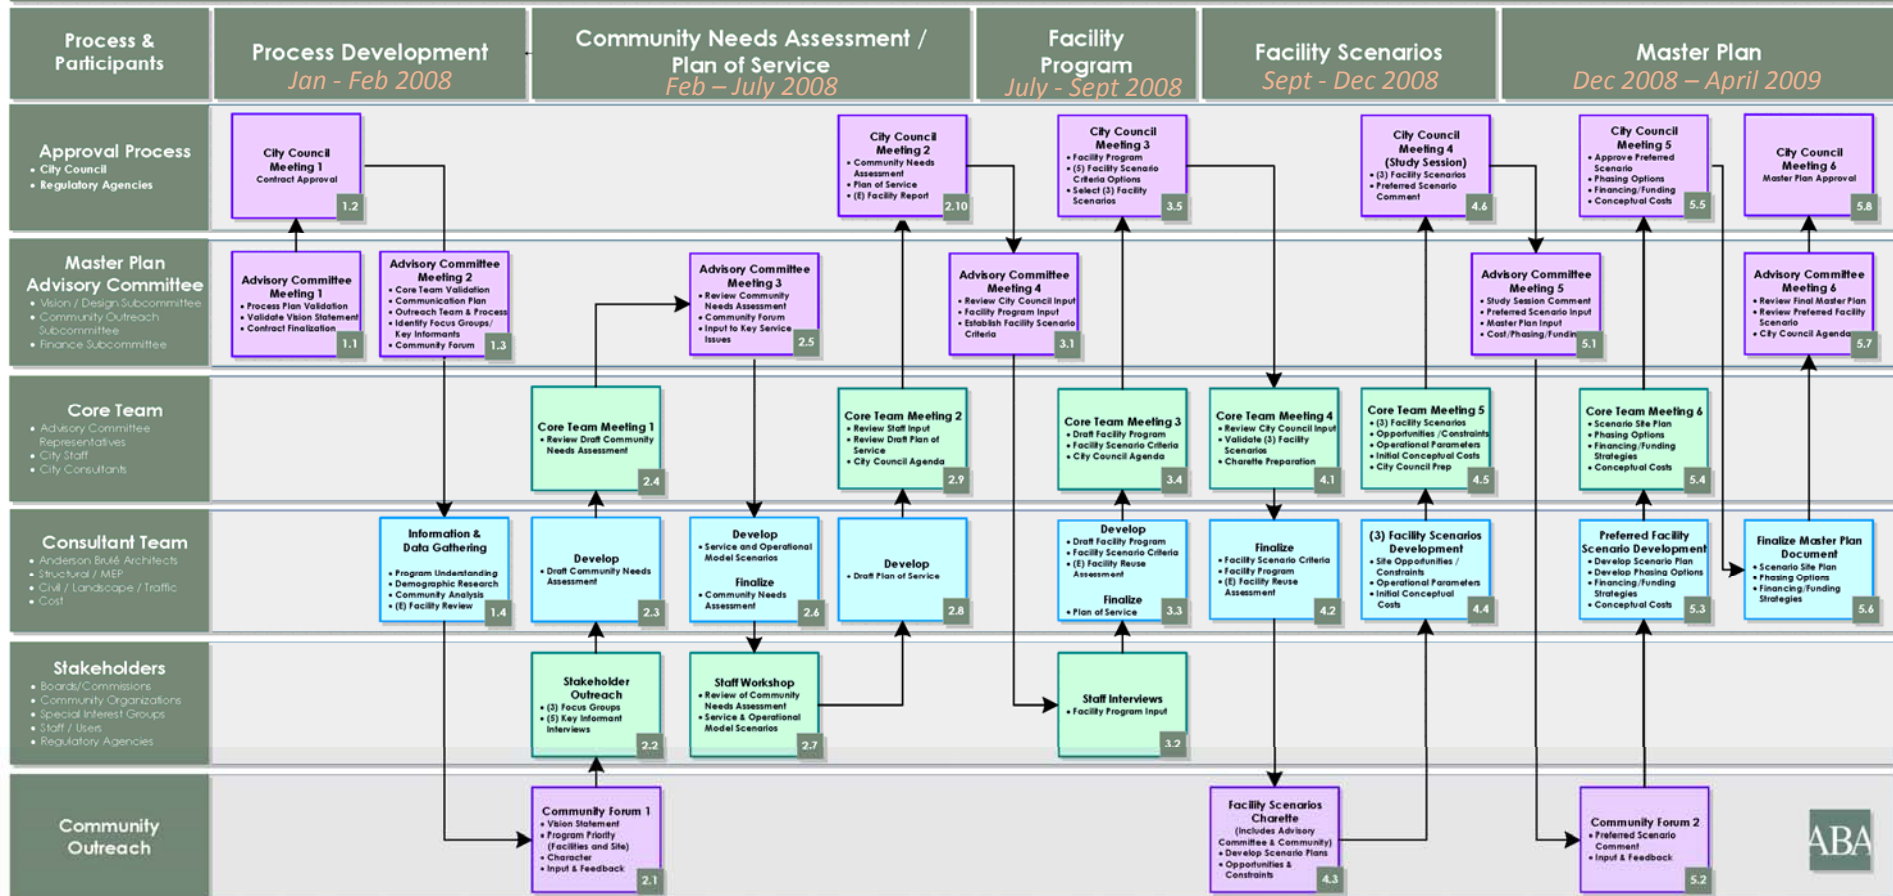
Process & Participants

Process Development
Jan - Feb 2008

Community Needs Assessment / Plan of Service
Feb – July 2008

Facility Program
July - Sept 2008

Facility Scenarios
Sept - Dec 2008

Master Plan
Dec 2008 – April 2009

Approval Process
• City Council
• Regulatory Agencies

City Council Meeting 1
Contract Approval
1.2

City Council Meeting 2
• Community Needs Assessment
• Plan of Service
• (E) Facility Report
2.10

City Council Meeting 3
• Facility Program
• (5) Facility Scenario Criteria Options
• Select (3) Facility Scenarios
3.5

City Council Meeting 4 (Study Session)
• (3) Facility Scenarios
• Preferred Scenario Comment
4.6

City Council Meeting 5
• Approve Preferred Scenario
• Phasing Options
• Financing/Funding
• Conceptual Costs
5.5

City Council Meeting 6
Master Plan Approval
5.8

Master Plan Advisory Committee
• Vision / Design Subcommittee
• Community Outreach Subcommittee
• Finance Subcommittee

Advisory Committee Meeting 1
• Process Plan Validation
• Validate Vision Statement
• Contract Finalization
1.1

Advisory Committee Meeting 2
• Core Team Validation
• Communication Plan
• Outreach Team & Process
• Identify Focus Groups/ Key Informants
• Community Forum
1.3

Advisory Committee Meeting 3
• Review Community Needs Assessment
• Community Forum
• Input to Key Service Issues
2.5

Advisory Committee Meeting 4
• Review City Council Input
• Facility Program Input
• Establish Facility Scenario Criteria
3.1

Advisory Committee Meeting 5
• Study Session Comment
• Preferred Scenario Input
• Master Plan Input
• Cost/Phasing/Fundin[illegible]
5.1

Advisory Committee Meeting 6
• Review Final Master Plan
• Review Preferred Facility Scenario
• City Council Agenda
5.7

Core Team
• Advisory Committee Representatives
• City Staff
• City Consultants

Core Team Meeting 1
• Review Draft Community Needs Assessment
2.4

Core Team Meeting 2
• Review Staff Input
• Review Draft Plan of Service
• City Council Agenda
2.9

Core Team Meeting 3
• Draft Facility Program
• Facility Scenario Criteria
• City Council Agenda
3.4

Core Team Meeting 4
• Review City Council Input
• Validate (3) Facility Scenarios
• Charette Preparation
4.1

Core Team Meeting 5
• (3) Facility Scenarios
• Opportunities /Constraints
• Operational Parameters
• Initial Conceptual Costs
• City Council Prep
4.5

Core Team Meeting 6
• Scenario Site Plan
• Phasing Options
• Financing/Funding Strategies
• Conceptual Costs
5.4

Consultant Team
• Anderson Brulé Architects
• Structural / MEP
• Civil / Landscape / Traffic
• Cost

Information & Data Gathering
• Program Understanding
• Demographic Research
• Community Analysis
• (E) Facility Review
1.4

Develop
• Draft Community Needs Assessment
2.3

Develop
• Service and Operational Model Scenarios
Finalize
• Community Needs Assessment
2.6

Develop
• Draft Plan of Service
2.8

Develop
• Draft Facility Program
• Facility Scenario Criteria
• (E) Facility Reuse Assessment
Finalize
• Plan of Service
3.3

Finalize
• Facility Scenario Criteria
• Facility Program
• (E) Facility Reuse Assessment
4.2

(3) Facility Scenarios Development
• Site Opportunities / Constraints
• Operational Parameters
• Initial Conceptual Costs
4.4

Preferred Facility Scenario Development
• Develop Scenario Plan
• Develop Phasing Options
• Financing/Funding Strategies
• Conceptual Costs
5.3

Finalize Master Plan Document
• Scenario Site Plan
• Phasing Options
• Financing/Funding Strategies
5.6

Stakeholders
• Boards/Commissions
• Community Organizations
• Special Interest Groups
• Staff / Users
• Regulatory Agencies

Stakeholder Outreach
• (3) Focus Groups
• (5) Key Informant Interviews
2.2

Staff Workshop
• Review of Community Needs Assessment
• Service & Operational Model Scenarios
2.7

Staff Interviews
• Facility Program Input
3.2

Community Outreach

Community Forum 1
• Vision Statement
• Program Priority (Facilities and Site)
• Character
• Input & Feedback
2.1

Facility Scenarios Charette
(includes Advisory Committee & Community)
• Develop Scenario Plans
• Opportunities & Constraints
4.3

Community Forum 2
• Preferred Scenario Comment
• Input & Feedback
5.2

ABA